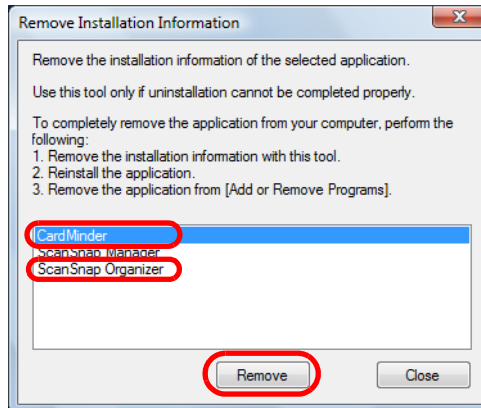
Remove Installation Information

Remove the installation information of the selected application.

Use this tool only if uninstallation cannot be completed properly.

To completely remove the application from your computer, perform the following:
1. Remove the installation information with this tool.
2. Reinstall the application.
3. Remove the application from [Add or Remove Programs].

CardMinder
ScanSnap Manager
ScanSnap Organizer

Remove
Close